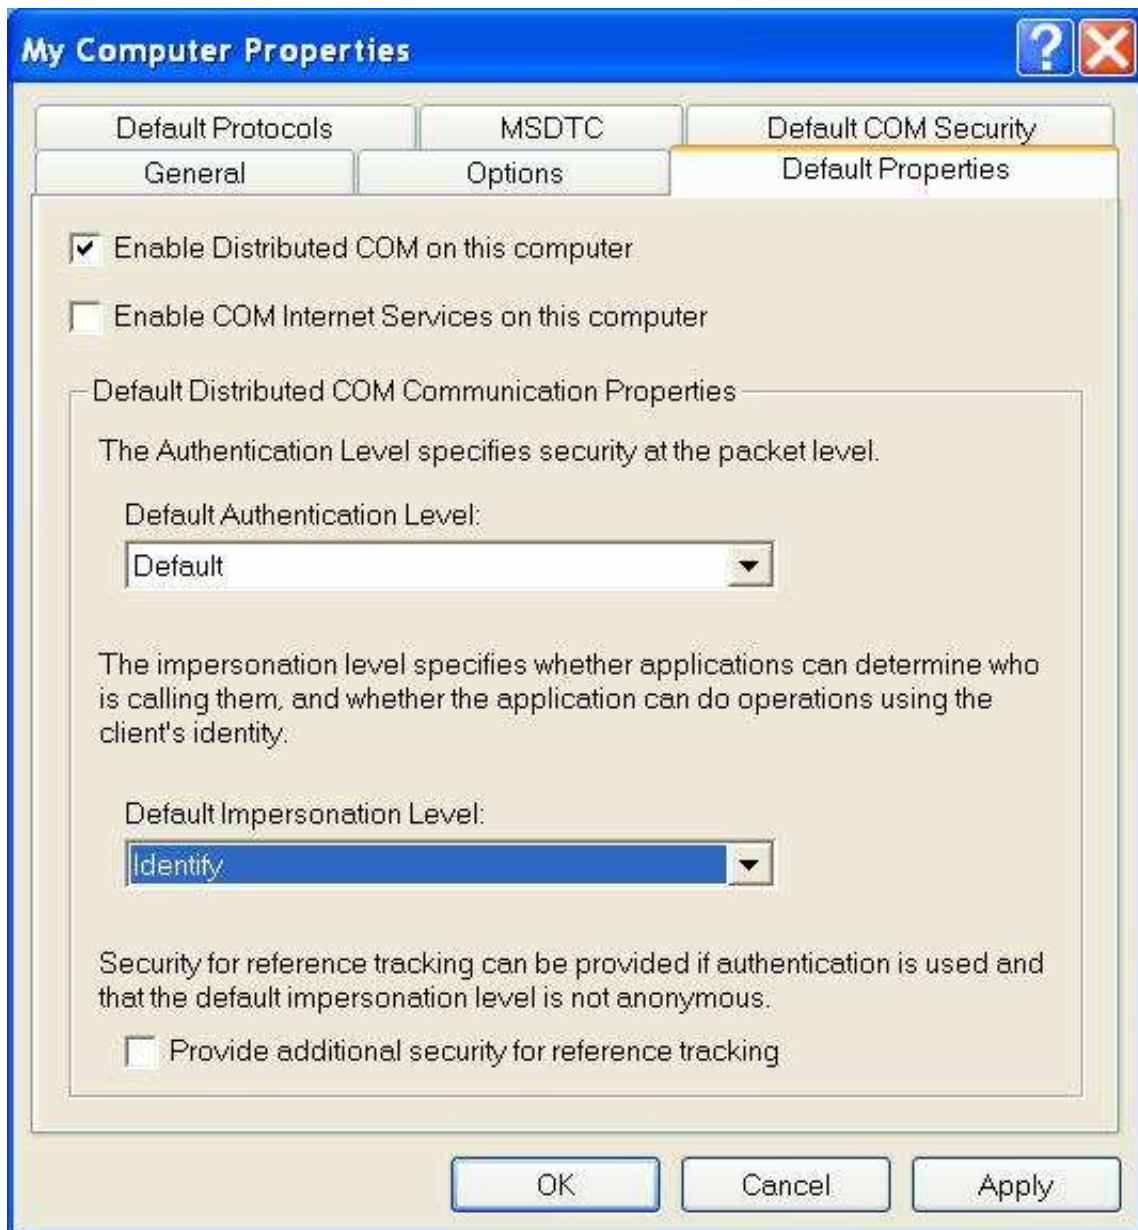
My Computer Properties

Default Protocols
MSDTC
Default COM Security
General
Options
Default Properties

Enable Distributed COM on this computer

Enable COM Internet Services on this computer

Default Distributed COM Communication Properties

The Authentication Level specifies security at the packet level.

Default Authentication Level:

Default

The impersonation level specifies whether applications can determine who is calling them, and whether the application can do operations using the client's identity.

Default Impersonation Level:

Identify

Security for reference tracking can be provided if authentication is used and that the default impersonation level is not anonymous.

Provide additional security for reference tracking

OK
Cancel
Apply